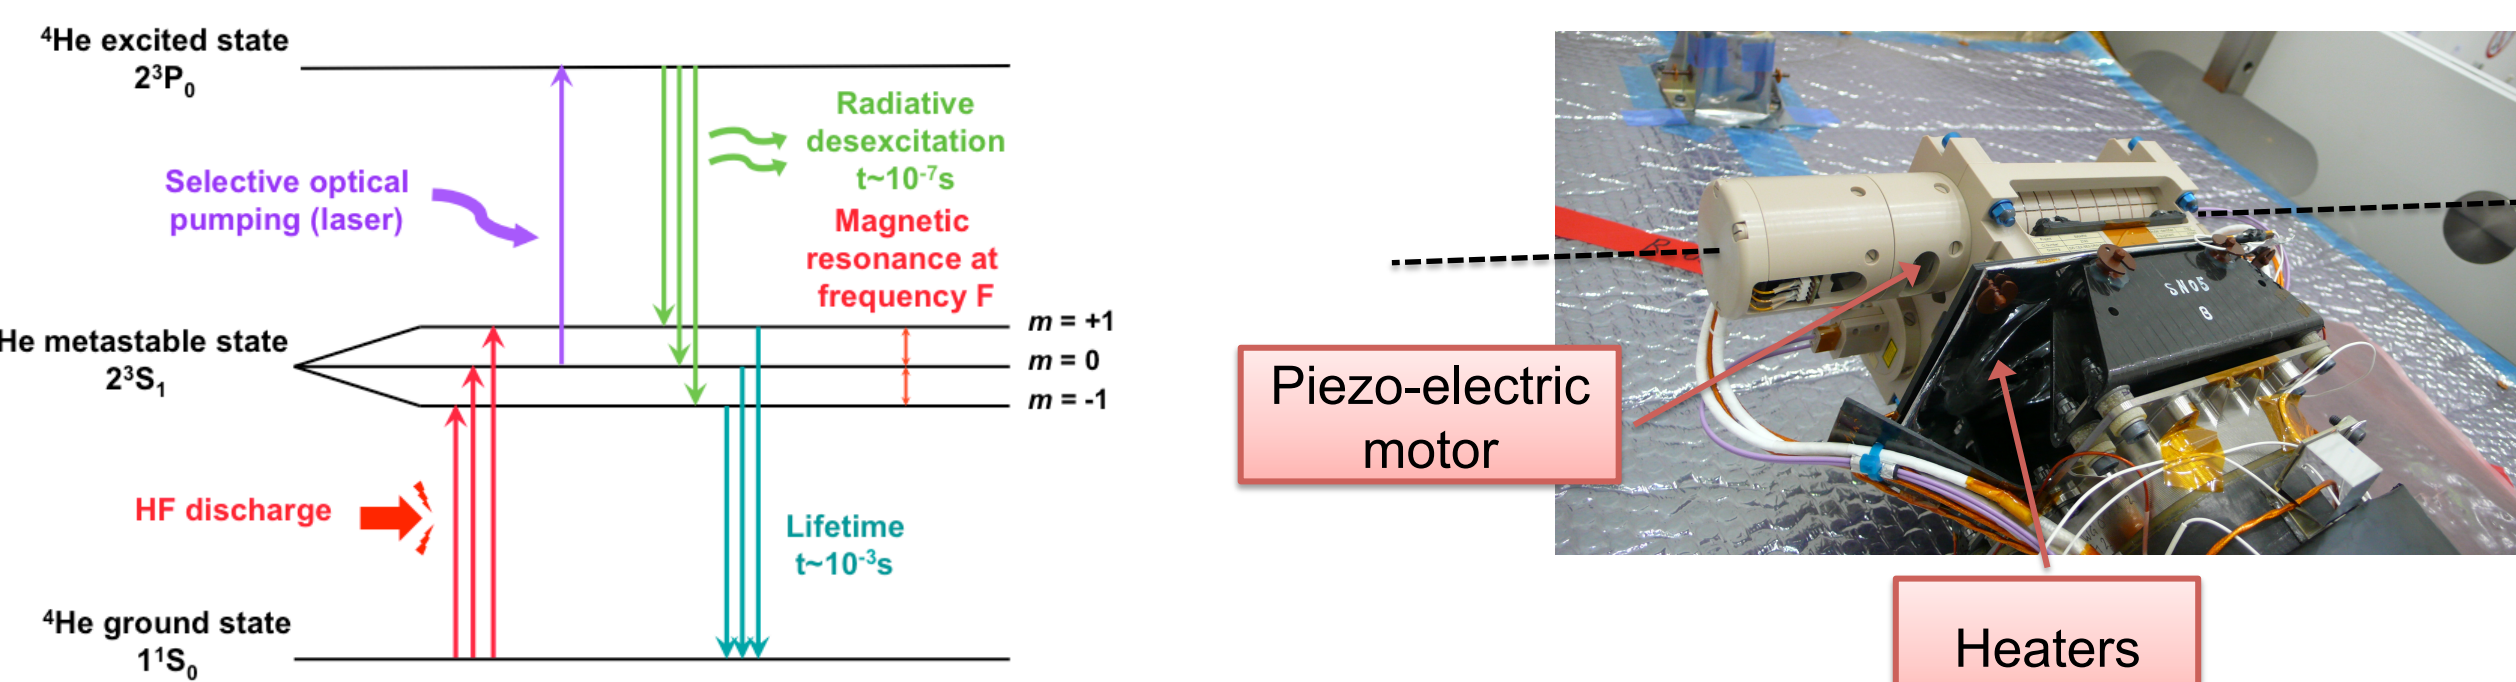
$^4$He excited state
$2^3P_0$

Selective optical pumping (laser)

Radiative desexcitation
t~$10^{-7}$s

Magnetic resonance at frequency F

He metastable state
$2^3S_1$

$m$ = +1
$m$ = 0
$m$ = -1

HF discharge

Lifetime
t~$10^{-3}$s

$^4$He ground state
$1^1S_0$

SN05
8

Piezo-electric motor

Heaters